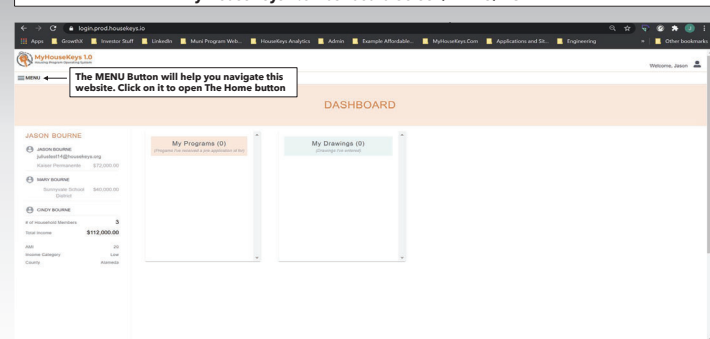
login.prod.housekeys.io

Apps | GrowKit | Investor Stuff | LinkedIn | Muni Program Web... | HouseKeys Analytics | Admin | Example Affordable... | MyHouseKeys.Com | Applications and St... | Engineering | Other bookmarks

MyHouseKeys 1.0
Housing Program Operating System

Welcome, Jason

MENU

The MENU Button will help you navigate this website. Click on it to open The Home button

DASHBOARD

JASON BOURNE

JASON BOURNE
julius test14@housekeys.org
Kaiser Permanente $72,000.00

MARY BOURNE
Sunnyvale School District $40,000.00

CINDY BOURNE

# of Household Members 3
Total Income $112,000.00

AMI 55
Income Category Low
County Alameda

My Programs (0)
(Programs I've received a pre-application at for)

My Drawings (0)
(Drawings I've entered)